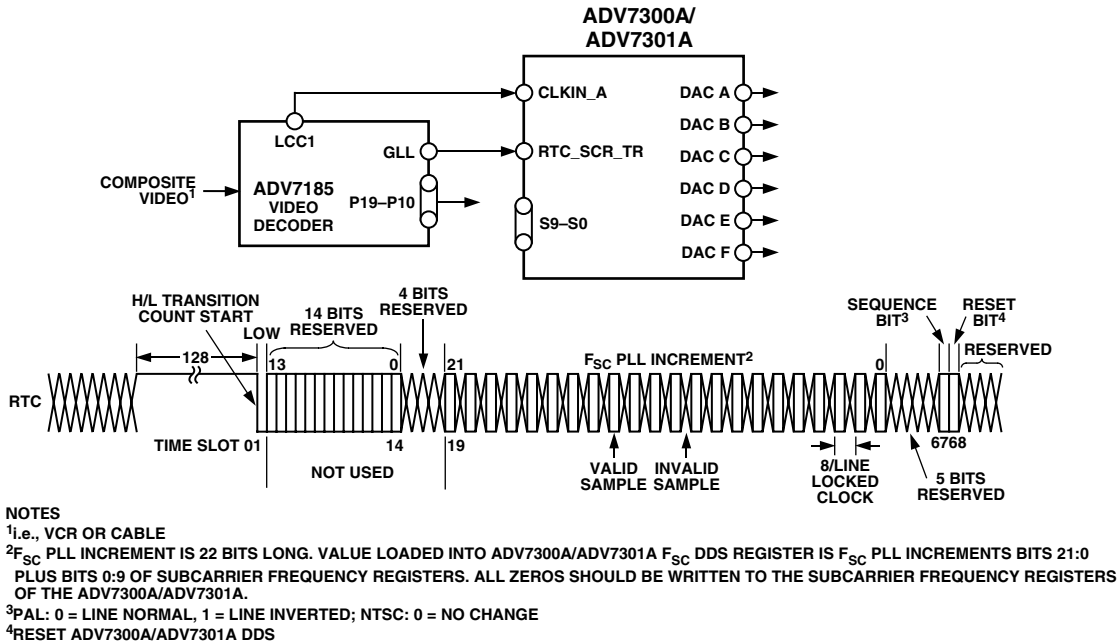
ADV7300A/ ADV7301A

CLKIN_A

RTC_SCR_TR

S9–S0

DAC A

DAC B

DAC C

DAC D

DAC E

DAC F

LCC1

GLL

COMPOSITE VIDEO$^1$

ADV7185 VIDEO DECODER

P19–P10

H/L TRANSITION COUNT START

14 BITS RESERVED

4 BITS RESERVED

SEQUENCE BIT$^3$

RESET BIT$^4$

RESERVED

LOW

128

13

0

21

$F_{SC}$ PLL INCREMENT$^2$

0

RTC

TIME SLOT 01

14

19

67 68

NOT USED

VALID SAMPLE

INVALID SAMPLE

8/LINE LOCKED CLOCK

5 BITS RESERVED

NOTES
$^1$i.e., VCR OR CABLE
$^2$$F_{SC}$ PLL INCREMENT IS 22 BITS LONG. VALUE LOADED INTO ADV7300A/ADV7301A $F_{SC}$ DDS REGISTER IS $F_{SC}$ PLL INCREMENTS BITS 21:0 PLUS BITS 0:9 OF SUBCARRIER FREQUENCY REGISTERS. ALL ZEROS SHOULD BE WRITTEN TO THE SUBCARRIER FREQUENCY REGISTERS OF THE ADV7300A/ADV7301A.
$^3$PAL: 0 = LINE NORMAL, 1 = LINE INVERTED; NTSC: 0 = NO CHANGE
$^4$RESET ADV7300A/ADV7301A DDS